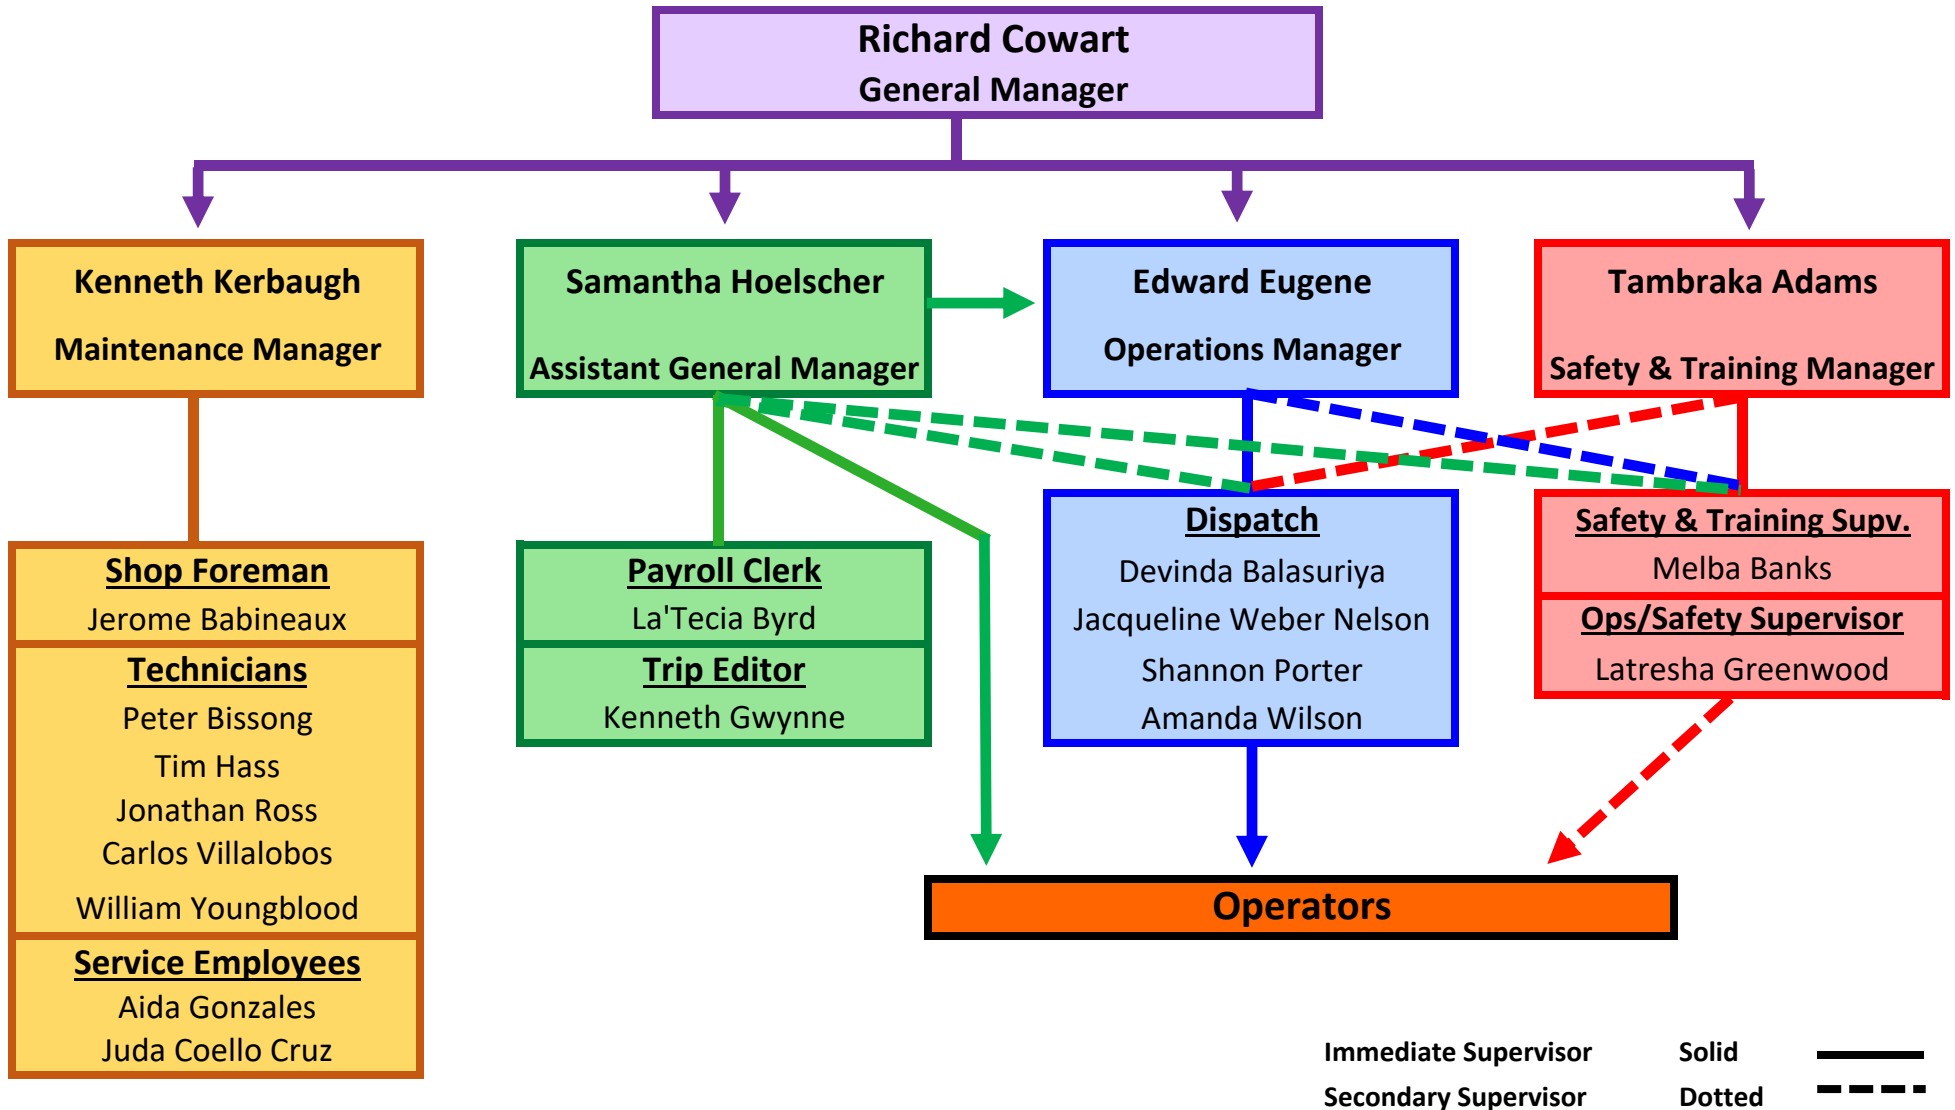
Richard Cowart
General Manager

Kenneth Kerbaugh
Maintenance Manager

Samantha Hoelscher
Assistant General Manager

Edward Eugene
Operations Manager

Tambraka Adams
Safety & Training Manager

Shop Foreman
Jerome Babineaux

Technicians
Peter Bissong
Tim Hass
Jonathan Ross
Carlos Villalobos
William Youngblood

Service Employees
Aida Gonzales
Juda Coello Cruz

Payroll Clerk
La'Tecia Byrd

Trip Editor
Kenneth Gwynne

Dispatch
Devinda Balasuriya
Jacqueline Weber Nelson
Shannon Porter
Amanda Wilson

Safety & Training Supv.
Melba Banks

Ops/Safety Supervisor
Latresha Greenwood

Operators

| Immediate Supervisor | Solid |
| Secondary Supervisor | Dotted |